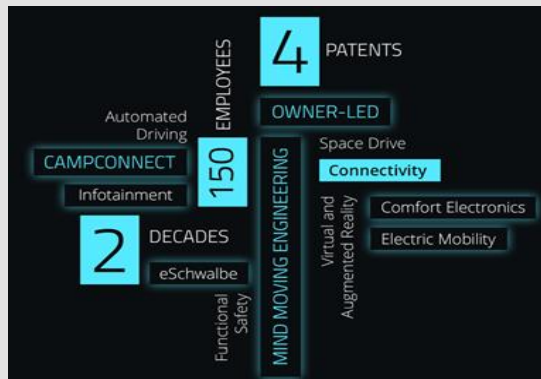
4
PATENTS
EMPLOYEES
150
OWNER-LED
Automated Driving
CAMPCONNECT
Infotainment
MIND MOVING ENGINEERING
Space Drive
Connectivity
Virtual and Augmented Reality
Comfort Electronics
Electric Mobility
2
DECADES
eSchwalbe
Functional Safety